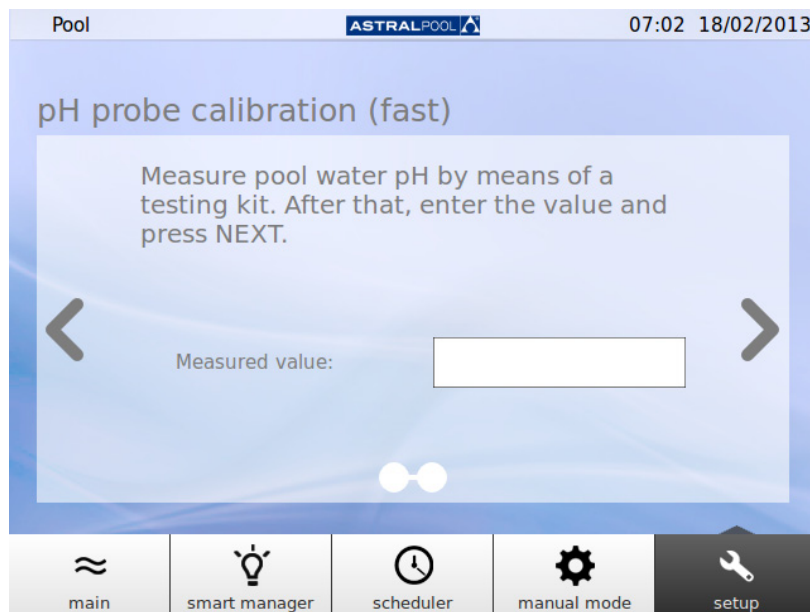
Pool ASTRALPOOL 07:02 18/02/2013

pH probe calibration (fast)

Measure pool water pH by means of a testing kit. After that, enter the value and press NEXT.

Measured value:

main smart manager scheduler manual mode setup